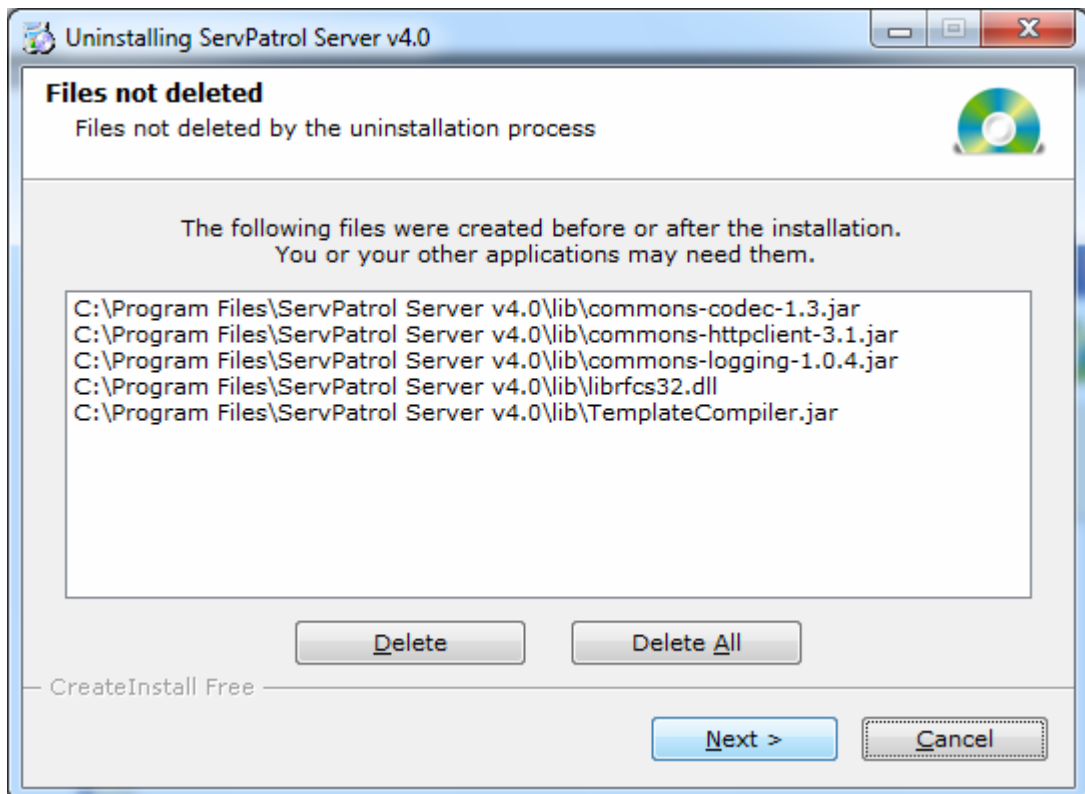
Uninstalling ServPatrol Server v4.0

Files not deleted
Files not deleted by the uninstallation process

The following files were created before or after the installation. You or your other applications may need them.

C:\Program Files\ServPatrol Server v4.0\lib\commons-codec-1.3.jar
C:\Program Files\ServPatrol Server v4.0\lib\commons-httpclient-3.1.jar
C:\Program Files\ServPatrol Server v4.0\lib\commons-logging-1.0.4.jar
C:\Program Files\ServPatrol Server v4.0\lib\librfcs32.dll
C:\Program Files\ServPatrol Server v4.0\lib\TemplateCompiler.jar

Delete
Delete All

CreateInstall Free

Next >
Cancel